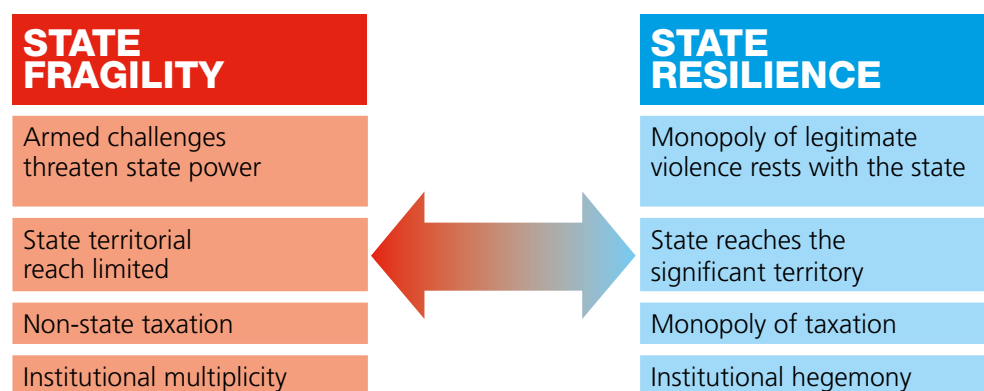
STATE FRAGILITY

Armed challenges threaten state power

State territorial reach limited

Non-state taxation

Institutional multiplicity

STATE RESILIENCE

Monopoly of legitimate violence rests with the state

State reaches the significant territory

Monopoly of taxation

Institutional hegemony